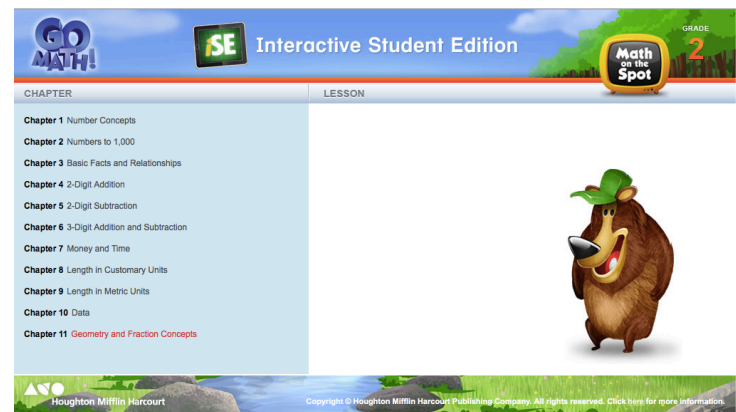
GO MATH!

iSE Interactive Student Edition

Math on the Spot

GRADE 2

CHAPTER

LESSON

Chapter 1 Number Concepts

Chapter 2 Numbers to 1,000

Chapter 3 Basic Facts and Relationships

Chapter 4 2-Digit Addition

Chapter 5 2-Digit Subtraction

Chapter 6 3-Digit Addition and Subtraction

Chapter 7 Money and Time

Chapter 8 Length in Customary Units

Chapter 9 Length in Metric Units

Chapter 10 Data

Chapter 11 Geometry and Fraction Concepts

Houghton Mifflin Harcourt

Copyright © Houghton Mifflin Harcourt Publishing Company. All rights reserved. Click here for more information.